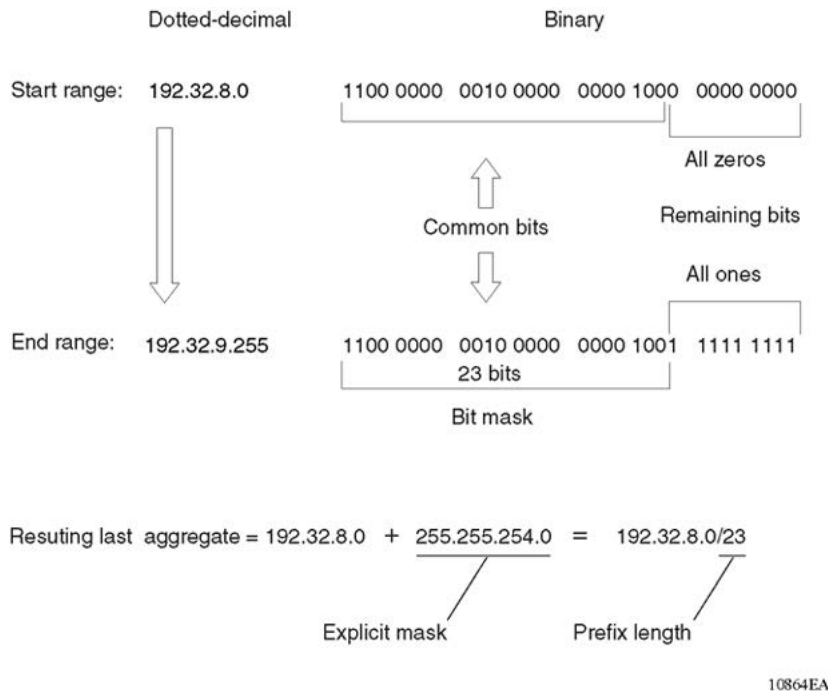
Dotted-decimal

Binary

Start range: 192.32.8.0

1100 0000 0010 0000 0000 1000 0000 0000

All zeros

Common bits

Remaining bits

All ones

End range: 192.32.9.255

1100 0000 0010 0000 0000 1001 1111 1111

23 bits

Bit mask

Resuting last aggregate = 192.32.8.0 + 255.255.254.0 = 192.32.8.0/23

Explicit mask

Prefix length

10864EA